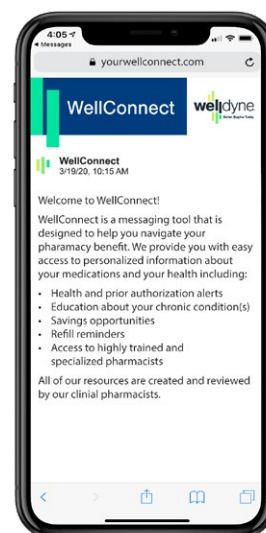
4:05
◂ Messages

yourwellconnect.com

WellConnect

welldyne
Better Begins Today

WellConnect
3/19/20, 10:15 AM

Welcome to WellConnect!

WellConnect is a messaging tool that is designed to help you navigate your pharamacy benefit. We provide you with easy access to personalized information about your medications and your health including:

- Health and prior authorization alerts
- Education about your chronic condition(s)
- Savings opportunities
- Refill reminders
- Access to highly trained and specialized pharmacists

All of our resources are created and reviewed by our clinial pharmacists.